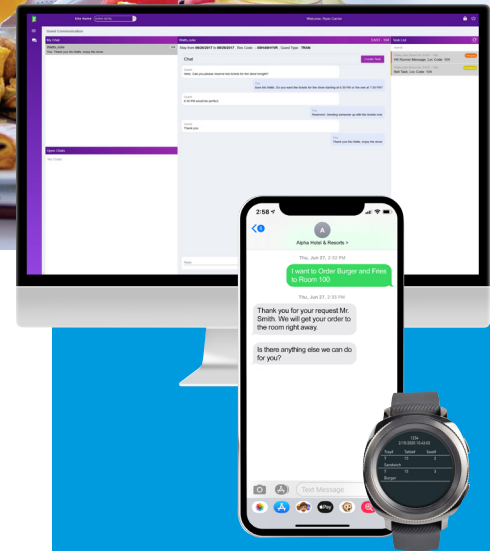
Site Name

Welcome, Ryan Carter

Guest Communication

My Chat

Wattly, Julie

Yes, Thank you the Wattle, enjoy the stove.

Wattly, Julie

Stay from 06/26/2017 to 06/28/2017 - Res Code : - Guest Type : TRAN

Chat

Create Task

Task List

Open Chats

2:58

A

Alpha Hotel & Resorts >

Thu, Jun 27, 2:32 PM

I want to Order Burger and Fries to Room 100

Thu, Jun 27, 2:33 PM

Thank you for your request Mr. Smith. We will get your order to the room right away.

Is there anything else we can do for you?

Text Message

1234

Sandwich

Burger